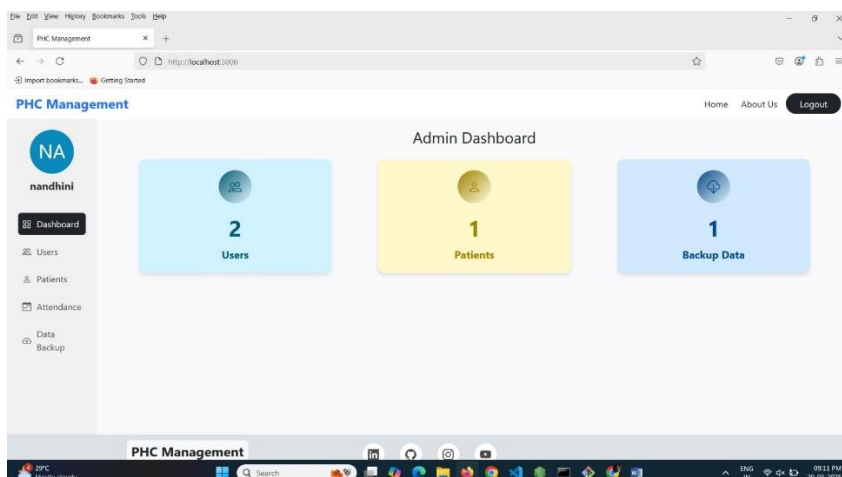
File Edit View History Bookmarks Tools Help

PHC Management ×  +

http://localhost:3000

Import bookmarks... Getting Started

PHC Management

Home About Us Logout

NA

nandhini

Dashboard

Users

Patients

Attendance

Data Backup

Admin Dashboard

2
Users

1
Patients

1
Backup Data

PHC Management

29°C
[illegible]

Search

ENG
IN

09:11 PM
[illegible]